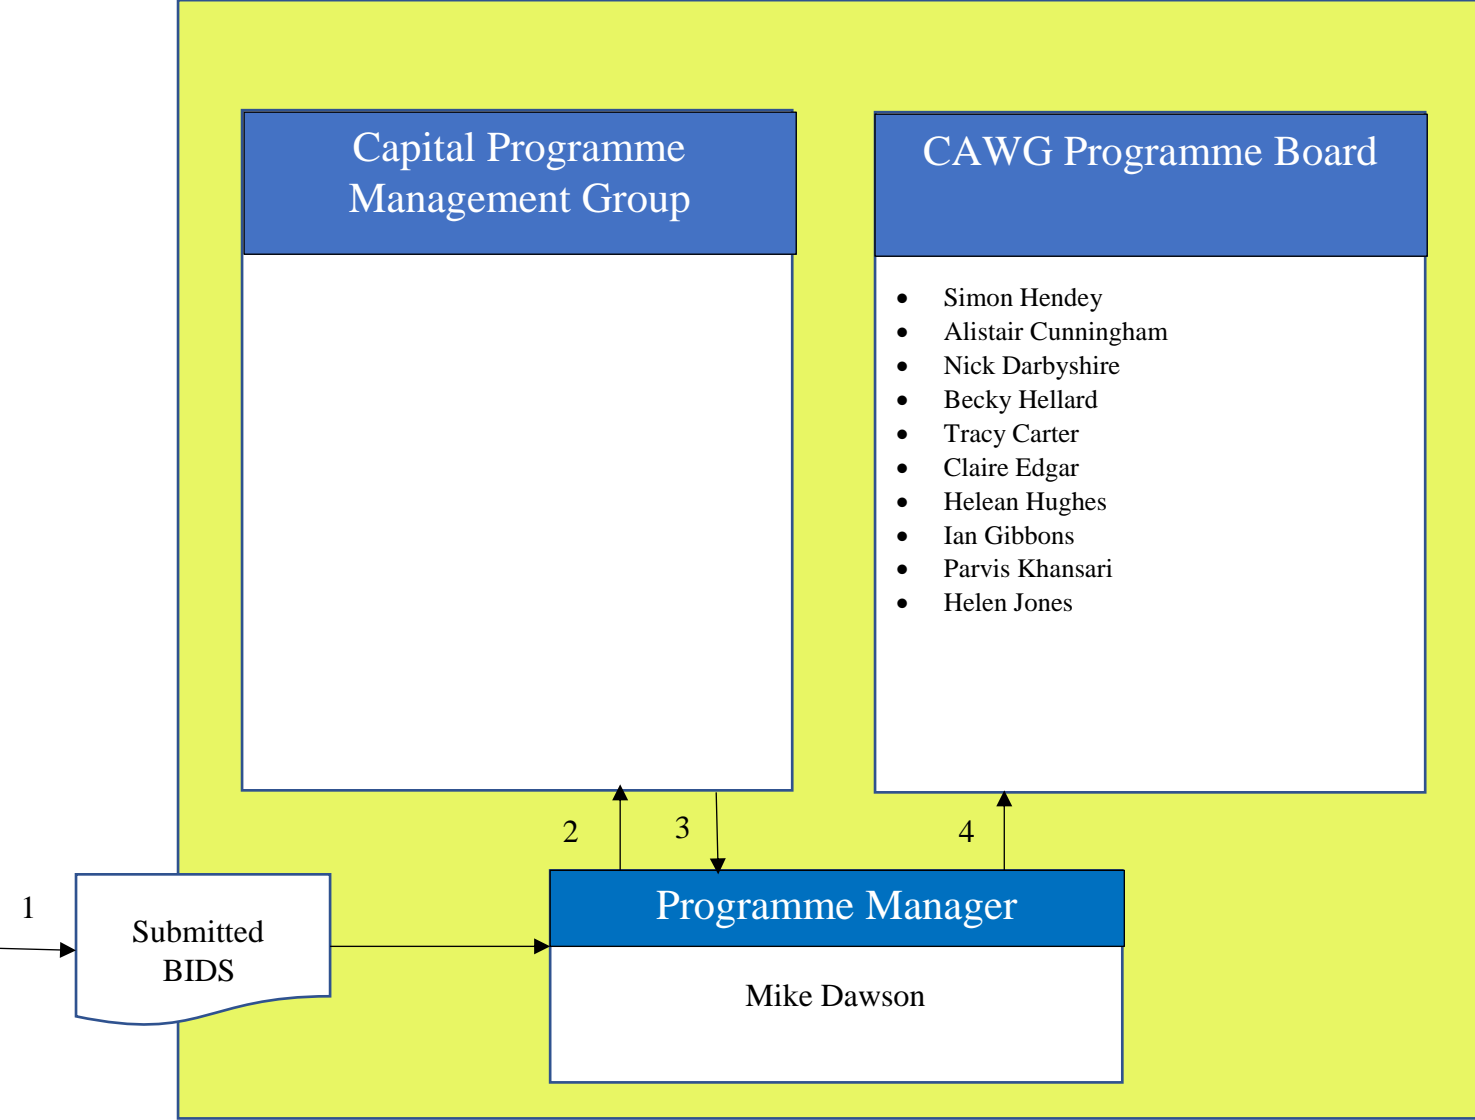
Capital Programme Management Group

CAWG Programme Board

- Simon Hendey
- Alistair Cunningham
- Nick Darbyshire
- Becky Hellard
- Tracy Carter
- Claire Edgar
- Helean Hughes
- Ian Gibbons
- Parvis Khansari
- Helen Jones

2

3

4

1

Submitted BIDS

Programme Manager

Mike Dawson